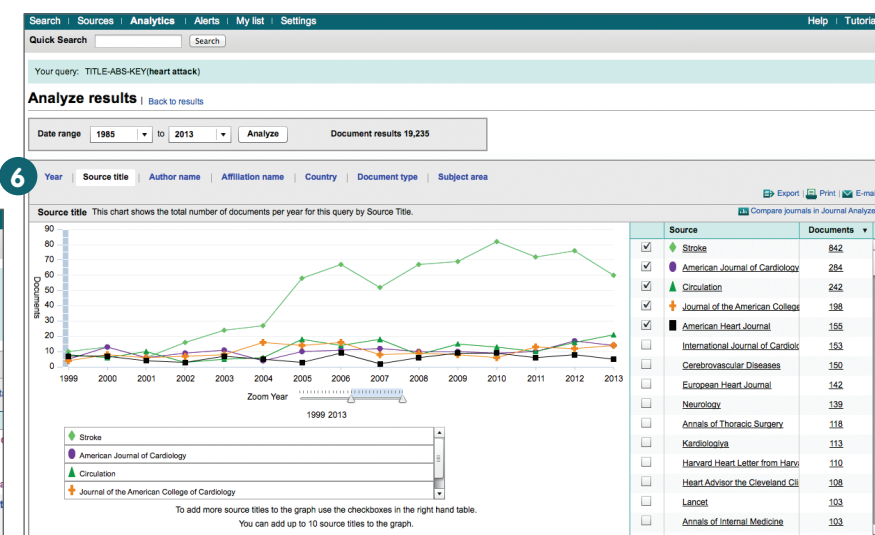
Search | Sources | Analytics | Alerts | My list | Settings

Help | Tutoria

Quick Search [Search]

Your query: TITLE-ABS-KEY(heart attack)

Analyze results | Back to results

Date range 1985 to 2013 [Analyze] Document results 19,235

6

Year | Source title | Author name | Affiliation name | Country | Document type | Subject area

Export | Print | E-mai

Source title This chart shows the total number of documents per year for this query by Source Title.

Compare journals in Journal Analyze

90
80
70
60
50
40
30
20
10
0

Documents

1999 2000 2001 2002 2003 2004 2005 2006 2007 2008 2009 2010 2011 2012 2013

Zoom Year

1999 2013

Stroke
American Journal of Cardiology
Circulation
Journal of the American College of Cardiology

To add more source titles to the graph use the checkboxes in the right hand table.
You can add up to 10 source titles to the graph.

| | Source | Documents ▼ |
|---|---|---|
| ☑ | Stroke | 842 |
| ☑ | American Journal of Cardiology | 284 |
| ☑ | Circulation | 242 |
| ☑ | Journal of the American College | 198 |
| ☑ | American Heart Journal | 155 |
| ☐ | International Journal of Cardiolo | 153 |
| ☐ | Cerebrovascular Diseases | 150 |
| ☐ | European Heart Journal | 142 |
| ☐ | Neurology | 139 |
| ☐ | Annals of Thoracic Surgery | 118 |
| ☐ | Kardiologiya | 113 |
| ☐ | Harvard Heart Letter from Harva | 110 |
| ☐ | Heart Advisor the Cleveland Cli | 108 |
| ☐ | Lancet | 103 |
| ☐ | Annals of Internal Medicine | 103 |